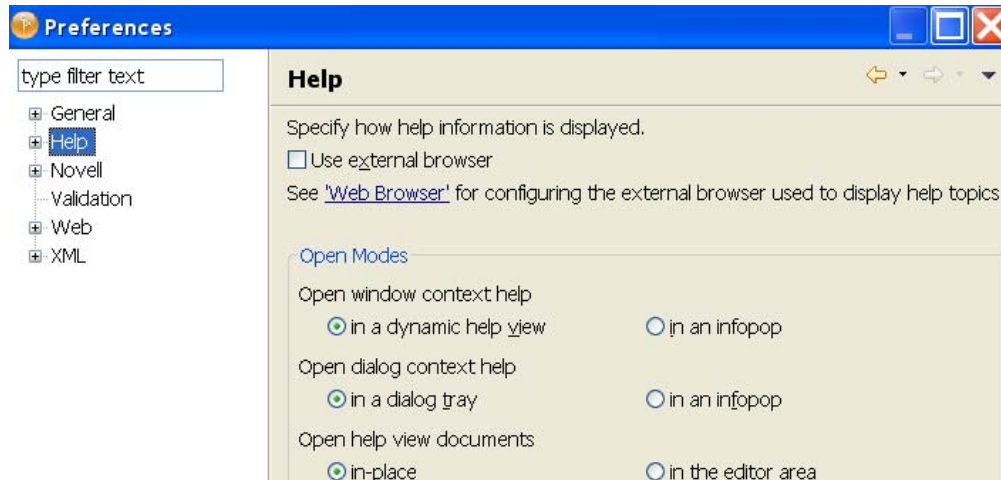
Preferences

type filter text

General
Help
Novell
Validation
Web
XML

Help

Specify how help information is displayed.

Use external browser

See 'Web Browser' for configuring the external browser used to display help topics

Open Modes

Open window context help

in a dynamic help view

in an infopop

Open dialog context help

in a dialog tray

in an infopop

Open help view documents

in-place

in the editor area